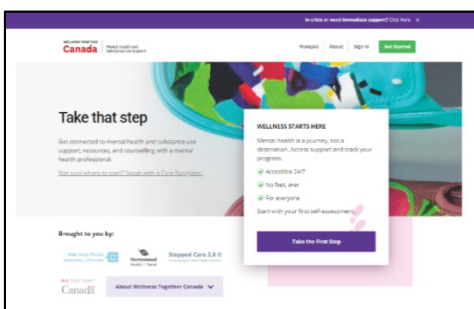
In crisis or need immediate support? Click Here ×

WELLNESS TOGETHER
Canada
Mental Health and Substance Use Support

Français About Sign In Get Started

Take that step

Get connected to mental health and substance use support, resources, and counselling with a mental health professional.

Not sure where to start? Speak with a Care Navigator

WELLNESS STARTS HERE

Mental health is a journey, not a destination. Access support and track your progress.

Accessible 24/7

No fees, ever

For everyone

Start with your first self-assessment

Take the First Step

Brought to you by:

Kids Help Phone

Homewood Health

Stepped Care 2.0

Canada

About Wellness Together Canada